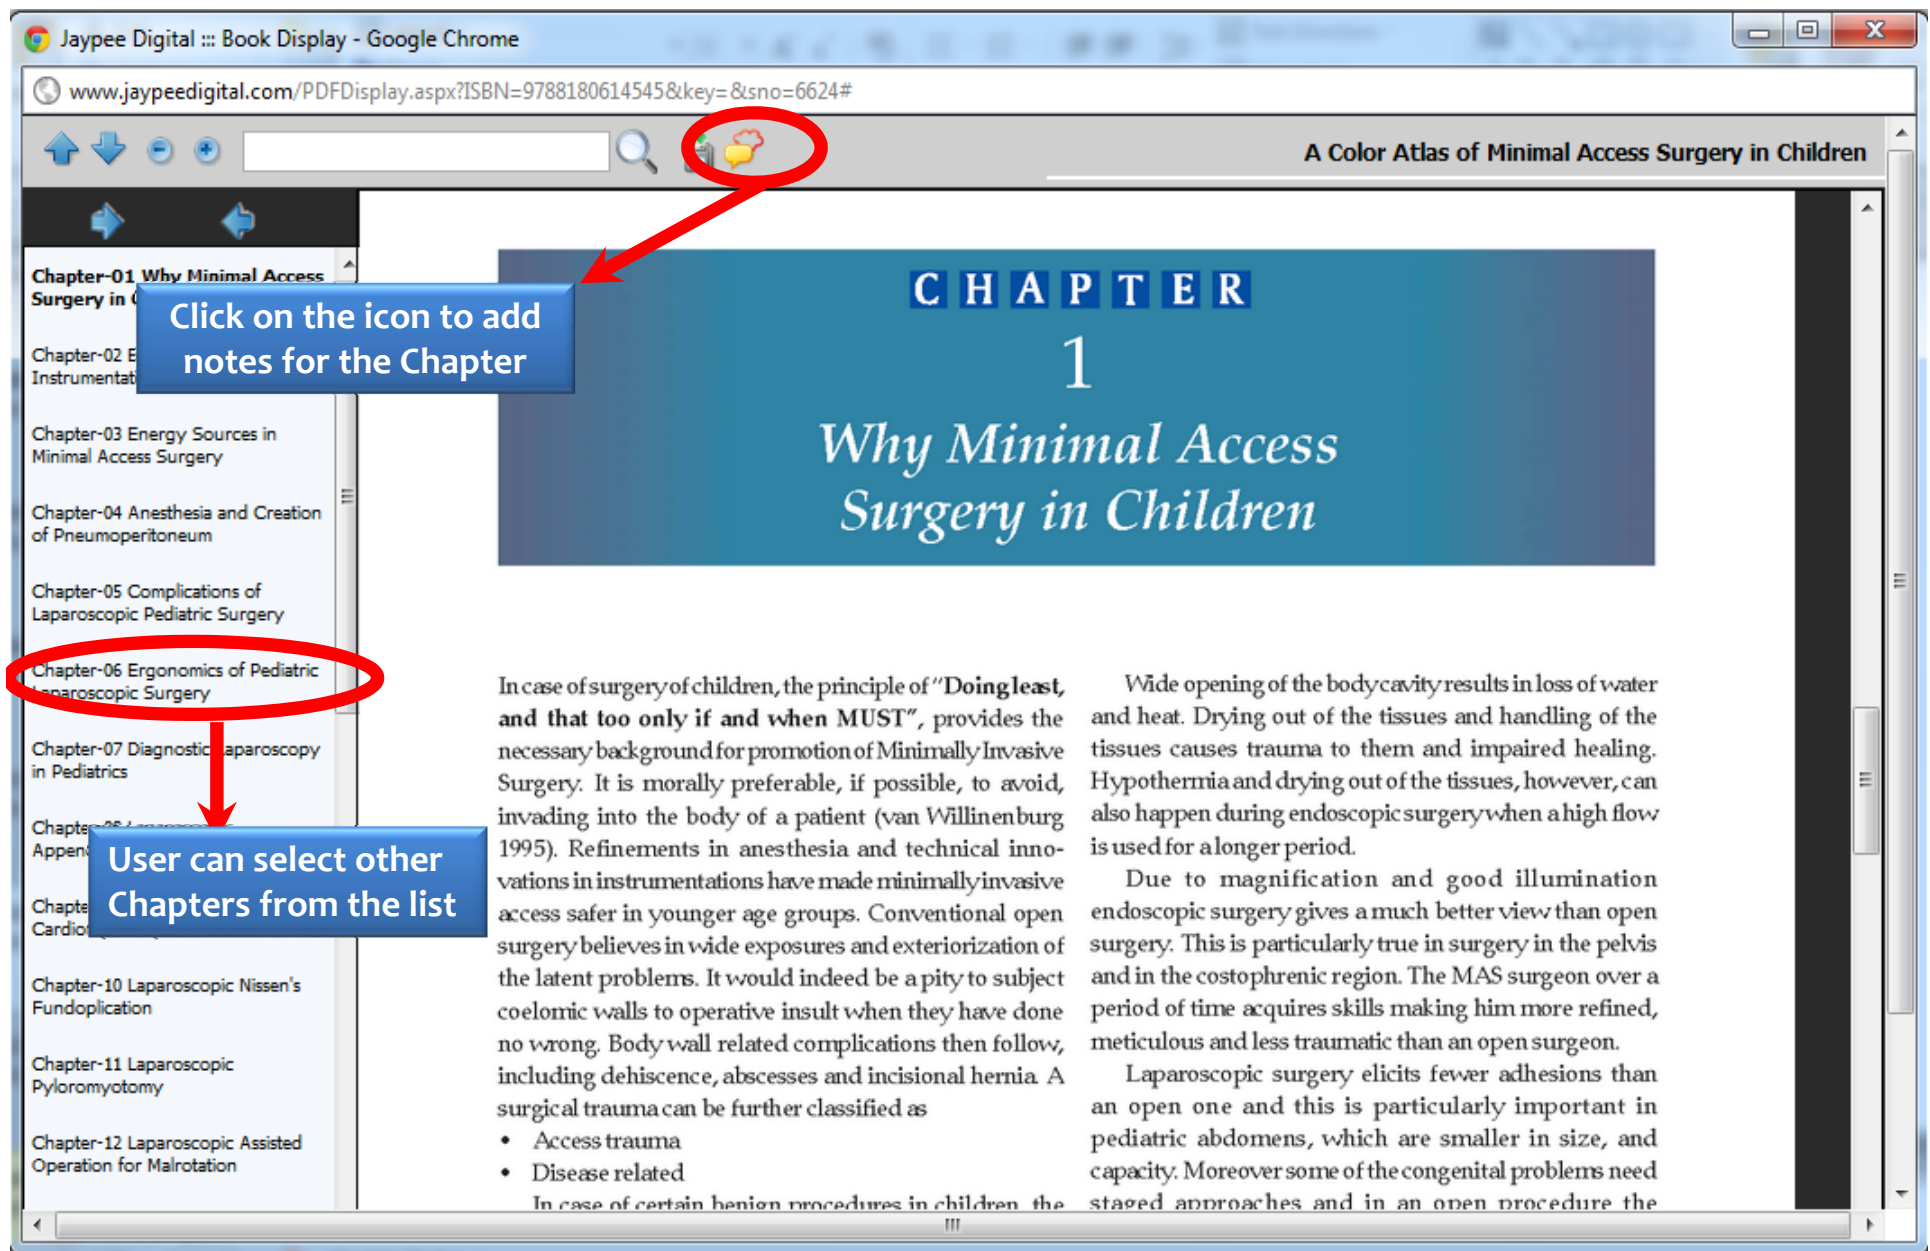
Jaypee Digital ::: Book Display - Google Chrome

www.jaypeedigital.com/PDFDisplay.aspx?ISBN=9788180614545&key=&sno=6624#

A Color Atlas of Minimal Access Surgery in Children

Chapter-01 Why Minimal Access Surgery in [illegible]

Click on the icon to add notes for the Chapter

Chapter-02 E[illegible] Instrumentat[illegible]

Chapter-03 Energy Sources in Minimal Access Surgery

Chapter-04 Anesthesia and Creation of Pneumoperitoneum

Chapter-05 Complications of Laparoscopic Pediatric Surgery

Chapter-06 Ergonomics of Pediatric Laparoscopic Surgery

Chapter-07 Diagnostic Laparoscopy in Pediatrics

Chapte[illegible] Appen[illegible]

User can select other Chapters from the list

Chapte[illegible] Cardio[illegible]

Chapter-10 Laparoscopic Nissen's Fundoplication

Chapter-11 Laparoscopic Pyloromyotomy

Chapter-12 Laparoscopic Assisted Operation for Malrotation

CHAPTER
1
Why Minimal Access Surgery in Children

In case of surgery of children, the principle of "Doing least, and that too only if and when MUST", provides the necessary background for promotion of Minimally Invasive Surgery. It is morally preferable, if possible, to avoid, invading into the body of a patient (van Willinenburg 1995). Refinements in anesthesia and technical innovations in instrumentations have made minimally invasive access safer in younger age groups. Conventional open surgery believes in wide exposures and exteriorization of the latent problems. It would indeed be a pity to subject coelomic walls to operative insult when they have done no wrong. Body wall related complications then follow, including dehiscence, abscesses and incisional hernia. A surgical trauma can be further classified as
• Access trauma
• Disease related
In case of certain benign procedures in children, the

Wide opening of the body cavity results in loss of water and heat. Drying out of the tissues and handling of the tissues causes trauma to them and impaired healing. Hypothermia and drying out of the tissues, however, can also happen during endoscopic surgery when a high flow is used for a longer period.

Due to magnification and good illumination endoscopic surgery gives a much better view than open surgery. This is particularly true in surgery in the pelvis and in the costophrenic region. The MAS surgeon over a period of time acquires skills making him more refined, meticulous and less traumatic than an open surgeon.

Laparoscopic surgery elicits fewer adhesions than an open one and this is particularly important in pediatric abdomens, which are smaller in size, and capacity. Moreover some of the congenital problems need staged approaches and in an open procedure the